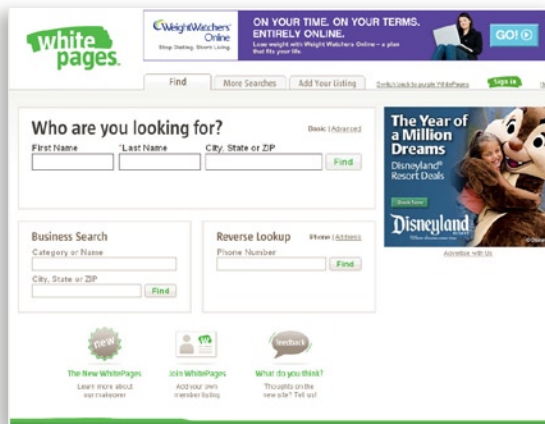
white pages.

WeightWatchers Online
Stop Dieting. Start Living.

ON YOUR TIME. ON YOUR TERMS. ENTIRELY ONLINE.
Lose weight with Weight Watchers Online – a plan that fits your life.

GO!

Find | More Searches | Add Your Listing | Switch back to purple WhitePages | Sign in

Who are you looking for?
Basic | Advanced
First Name | *Last Name | City, State or ZIP
Find

Business Search
Category or Name
City, State or ZIP
Find

Reverse Lookup
Phone | Address
Phone Number
Find

The Year of a Million Dreams
Disneyland® Resort Deals
Book Now
Disneyland
Advertise with Us

new
The New WhitePages
Learn more about our makeover

Join WhitePages
Add your own member listing

feedback
What do you think?
Thoughts on the new site? Tell us!